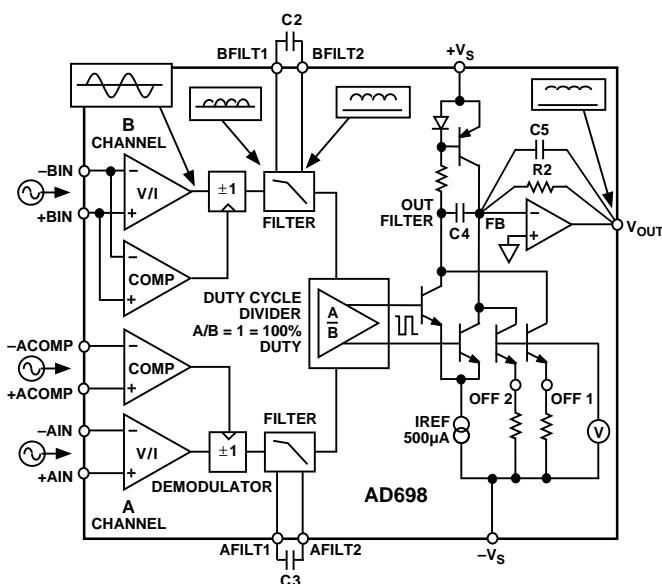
C2
BFILT1 BFILT2
$+V_S$
B
CHANNEL
–BIN
+BIN
V/I
±1
FILTER
COMP
C5
R2
OUT
FILTER
C4
FB
$V_{OUT}$
DUTY CYCLE
DIVIDER
A/B = 1 = 100%
DUTY
$\frac{A}{B}$
–ACOMP
+ACOMP
COMP
–AIN
+AIN
V/I
±1
DEMODULATOR
FILTER
A
CHANNEL
IREF
500µA
OFF 2
OFF 1
V
AD698
AFILT1 AFILT2
C3
$-V_S$